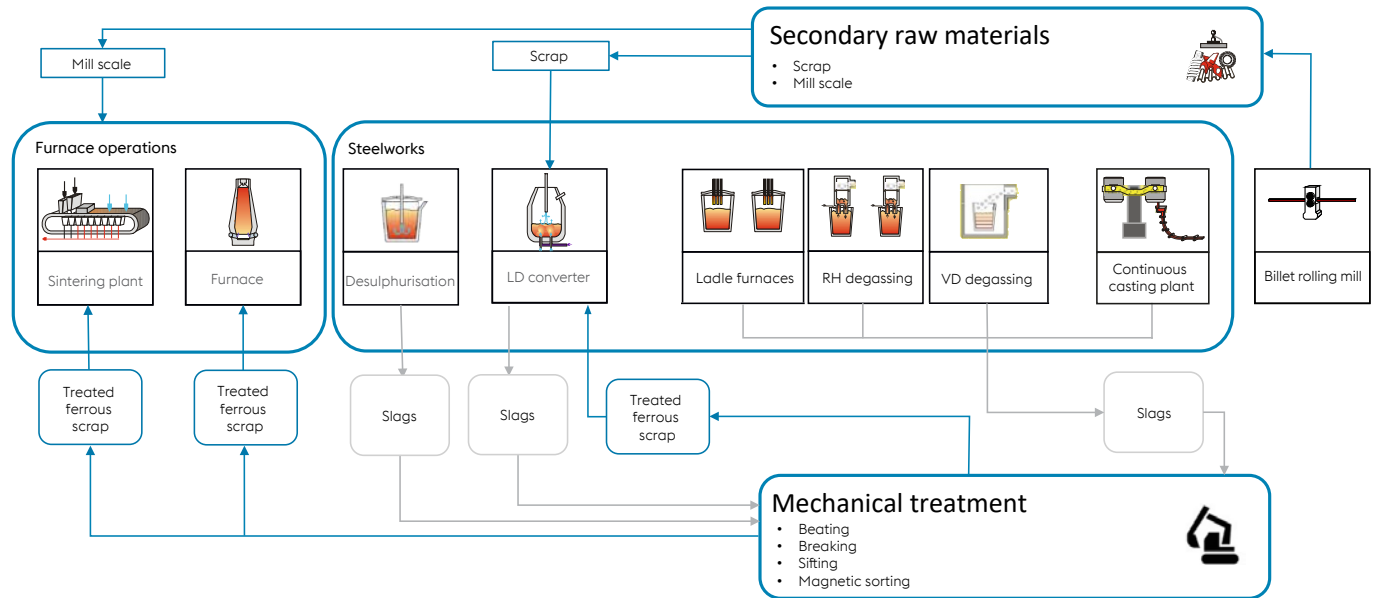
Secondary raw materials
• Scrap
• Mill scale

Mill scale

Scrap

Furnace operations

Sintering plant

Furnace

Steelworks

Desulphurisation

LD converter

Ladle furnaces

RH degassing

VD degassing

Continuous casting plant

Billet rolling mill

Treated ferrous scrap

Treated ferrous scrap

Slags

Slags

Treated ferrous scrap

Slags

Mechanical treatment
• Beating
• Breaking
• Sifting
• Magnetic sorting